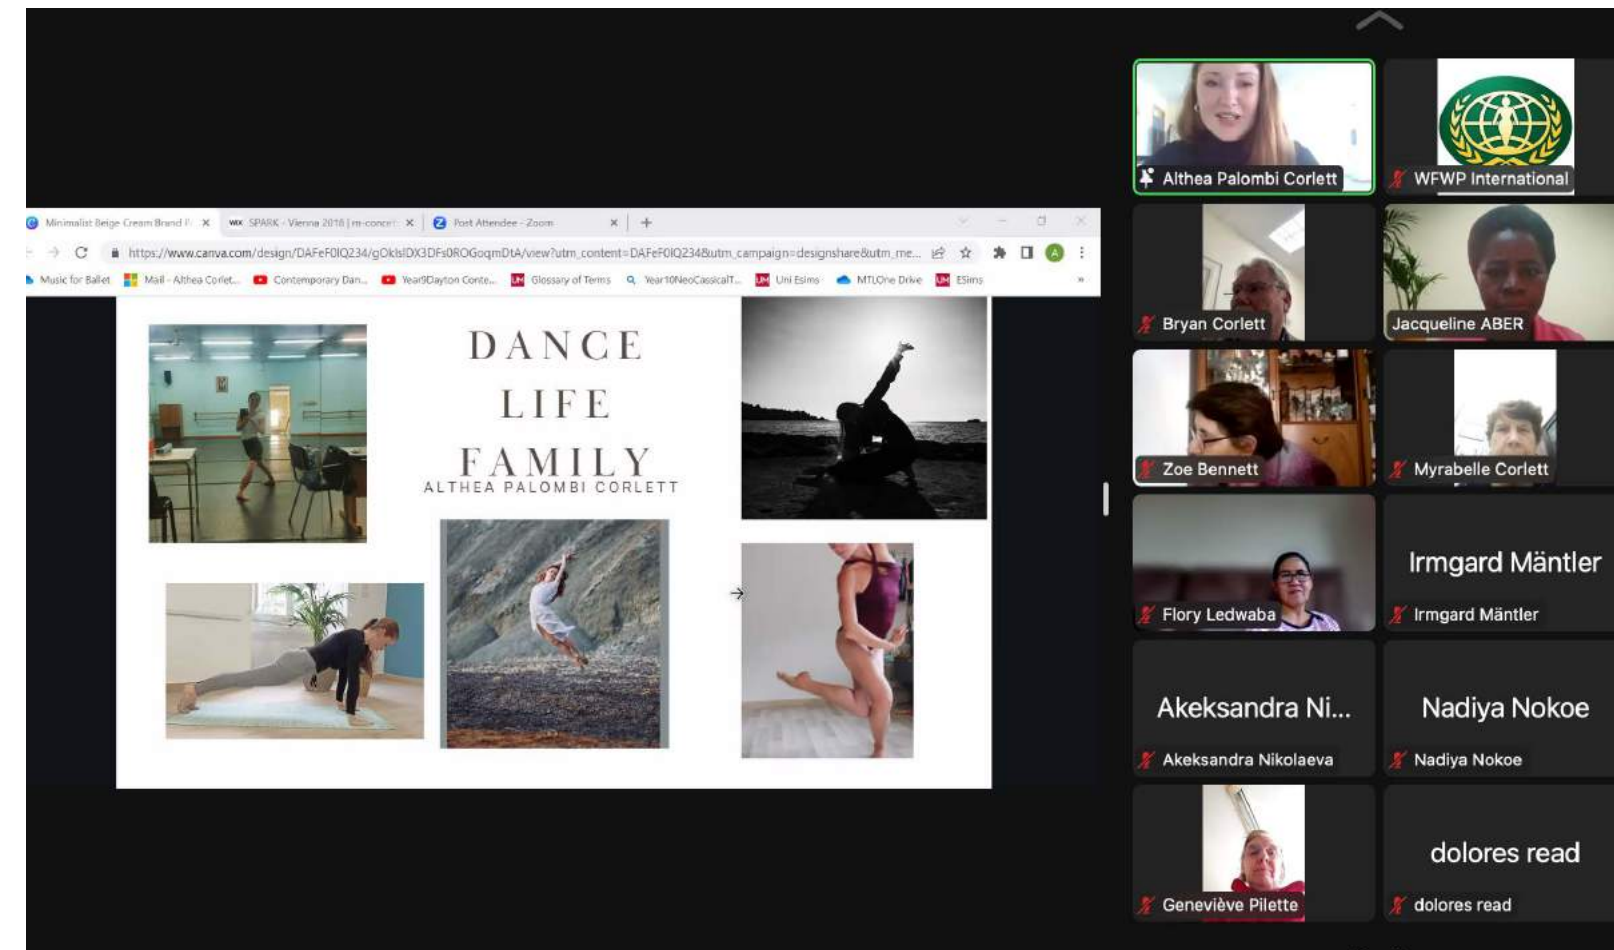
Minimalist Beige Cream Brand P ×
SPARK - Vienna 2018 | m-concert ×
Post Attendee - Zoom ×
+

https://www.canva.com/design/DAFeF0IQ234/gOklsIDX3DFs0ROGoqmDtA/view?utm_content=DAFeF0IQ234&utm_campaign=designshare&utm_me...

Music for Ballet
Mail - Althea Corlet...
Contemporary Dan...
Year9Dayton Conte...
Glossary of Terms
Year10NeoClassicalT...
Uni Esims
MTLOne Drive
ESims

DANCE
LIFE
FAMILY
ALTHEA PALOMBI CORLETT

Althea Palombi Corlett
WFWP International
Bryan Corlett
Jacqueline ABER
Zoe Bennett
Myrabelle Corlett
Flory Ledwaba
Irmgard Mäntler
Irmgard Mäntler
Akeksandra Ni...
Akeksandra Nikolaeva
Nadiya Nokoe
Nadiya Nokoe
Geneviève Pilette
dolores read
dolores read